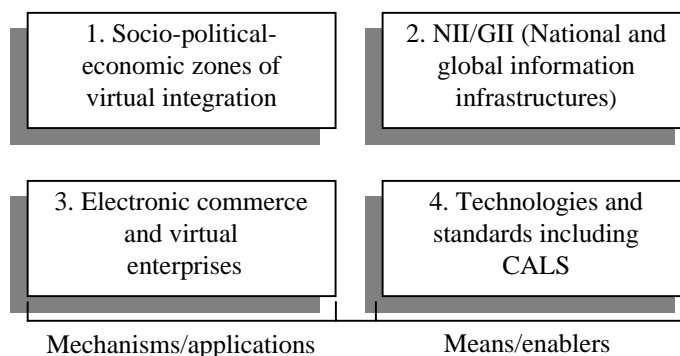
1. Socio-political-economic zones of virtual integration

2. NII/GII (National and global information infrastructures)

3. Electronic commerce and virtual enterprises

4. Technologies and standards including CALS

Mechanisms/applications

Means/enablers